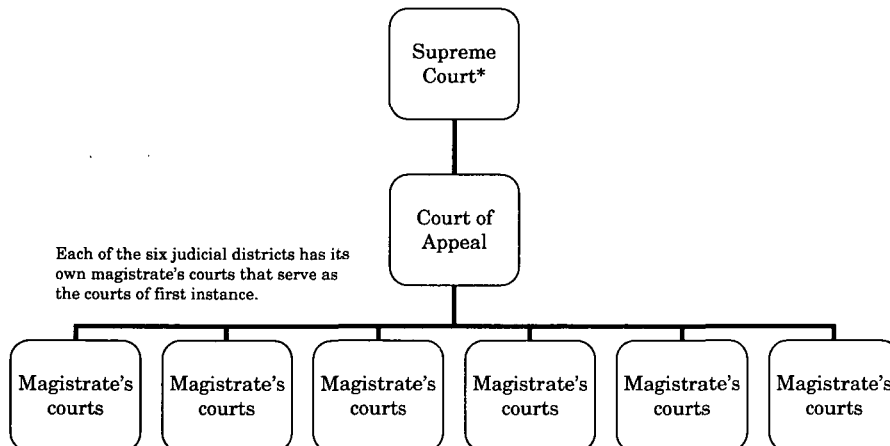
Supreme Court*

Court of Appeal

Each of the six judicial districts has its own magistrate's courts that serve as the courts of first instance.

Magistrate's courts

Magistrate's courts

Magistrate's courts

Magistrate's courts

Magistrate's courts

Magistrate's courts